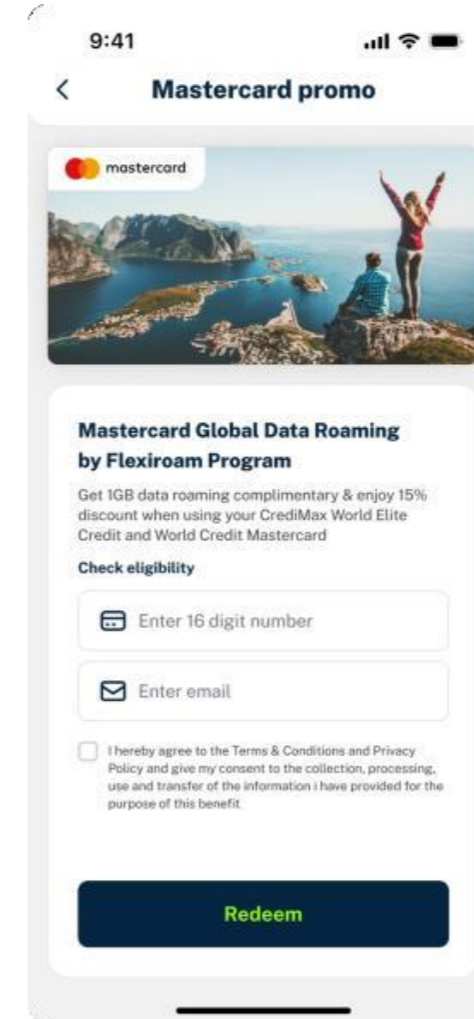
9:41

<

Mastercard promo

mastercard

Mastercard Global Data Roaming by Flexiroam Program

Get 1GB data roaming complimentary & enjoy 15% discount when using your CrediMax World Elite Credit and World Credit Mastercard

Check eligibility

Enter 16 digit number

Enter email

I hereby agree to the Terms & Conditions and Privacy Policy and give my consent to the collection, processing, use and transfer of the information i have provided for the purpose of this benefit

Redeem